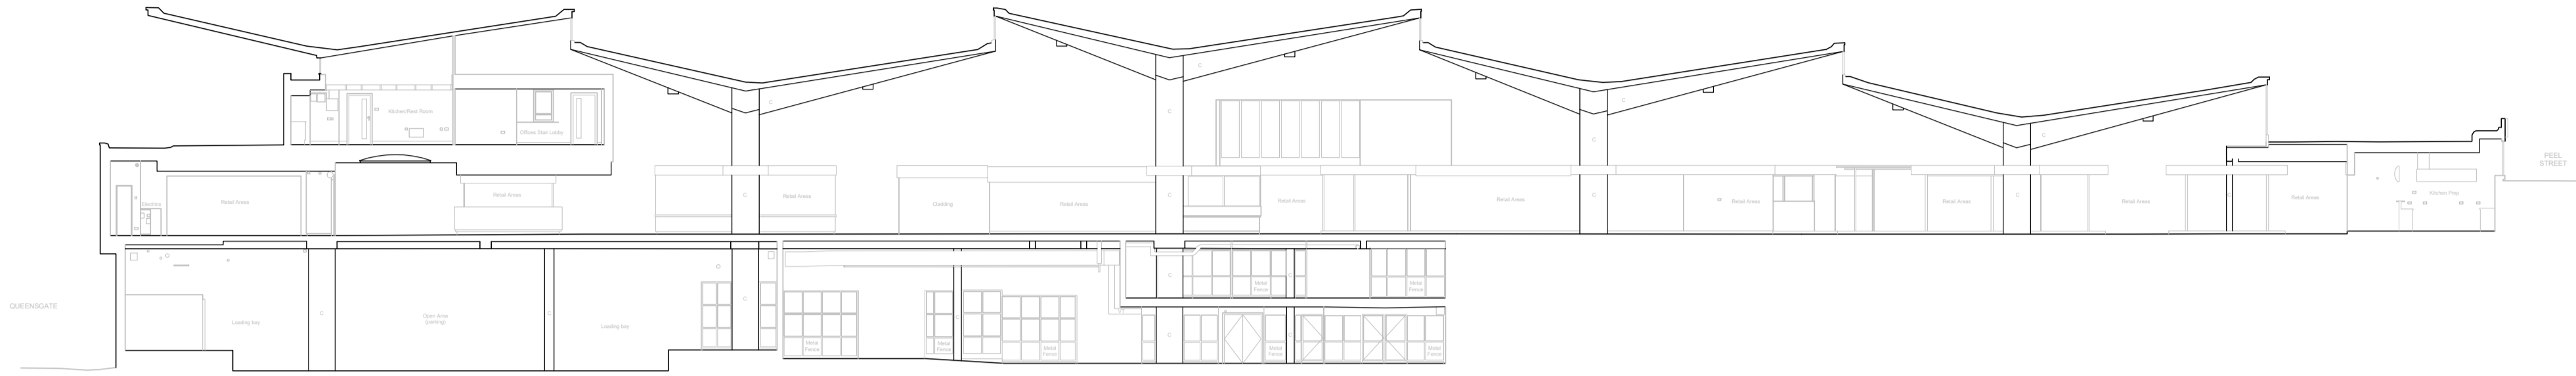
Kitchen/Rest Room
Offices Stair Lobby
C
C
C
C
C
Electrics
Retail Areas
Retail Areas
Retail Areas
C
Retail Areas
Cladding
Retail Areas
C
Retail Areas
Retail Areas
C
Retail Areas
Retail Areas
C
Retail Areas
Retail Areas
Kitchen Prep
PEEL STREET
QUEENSGATE
Loading bay
C
Open Area (parking)
C
Loading bay
Metal Fence
Metal Fence
Metal Fence
Metal Fence
Metal Fence
C
Metal Fence
Metal Fence